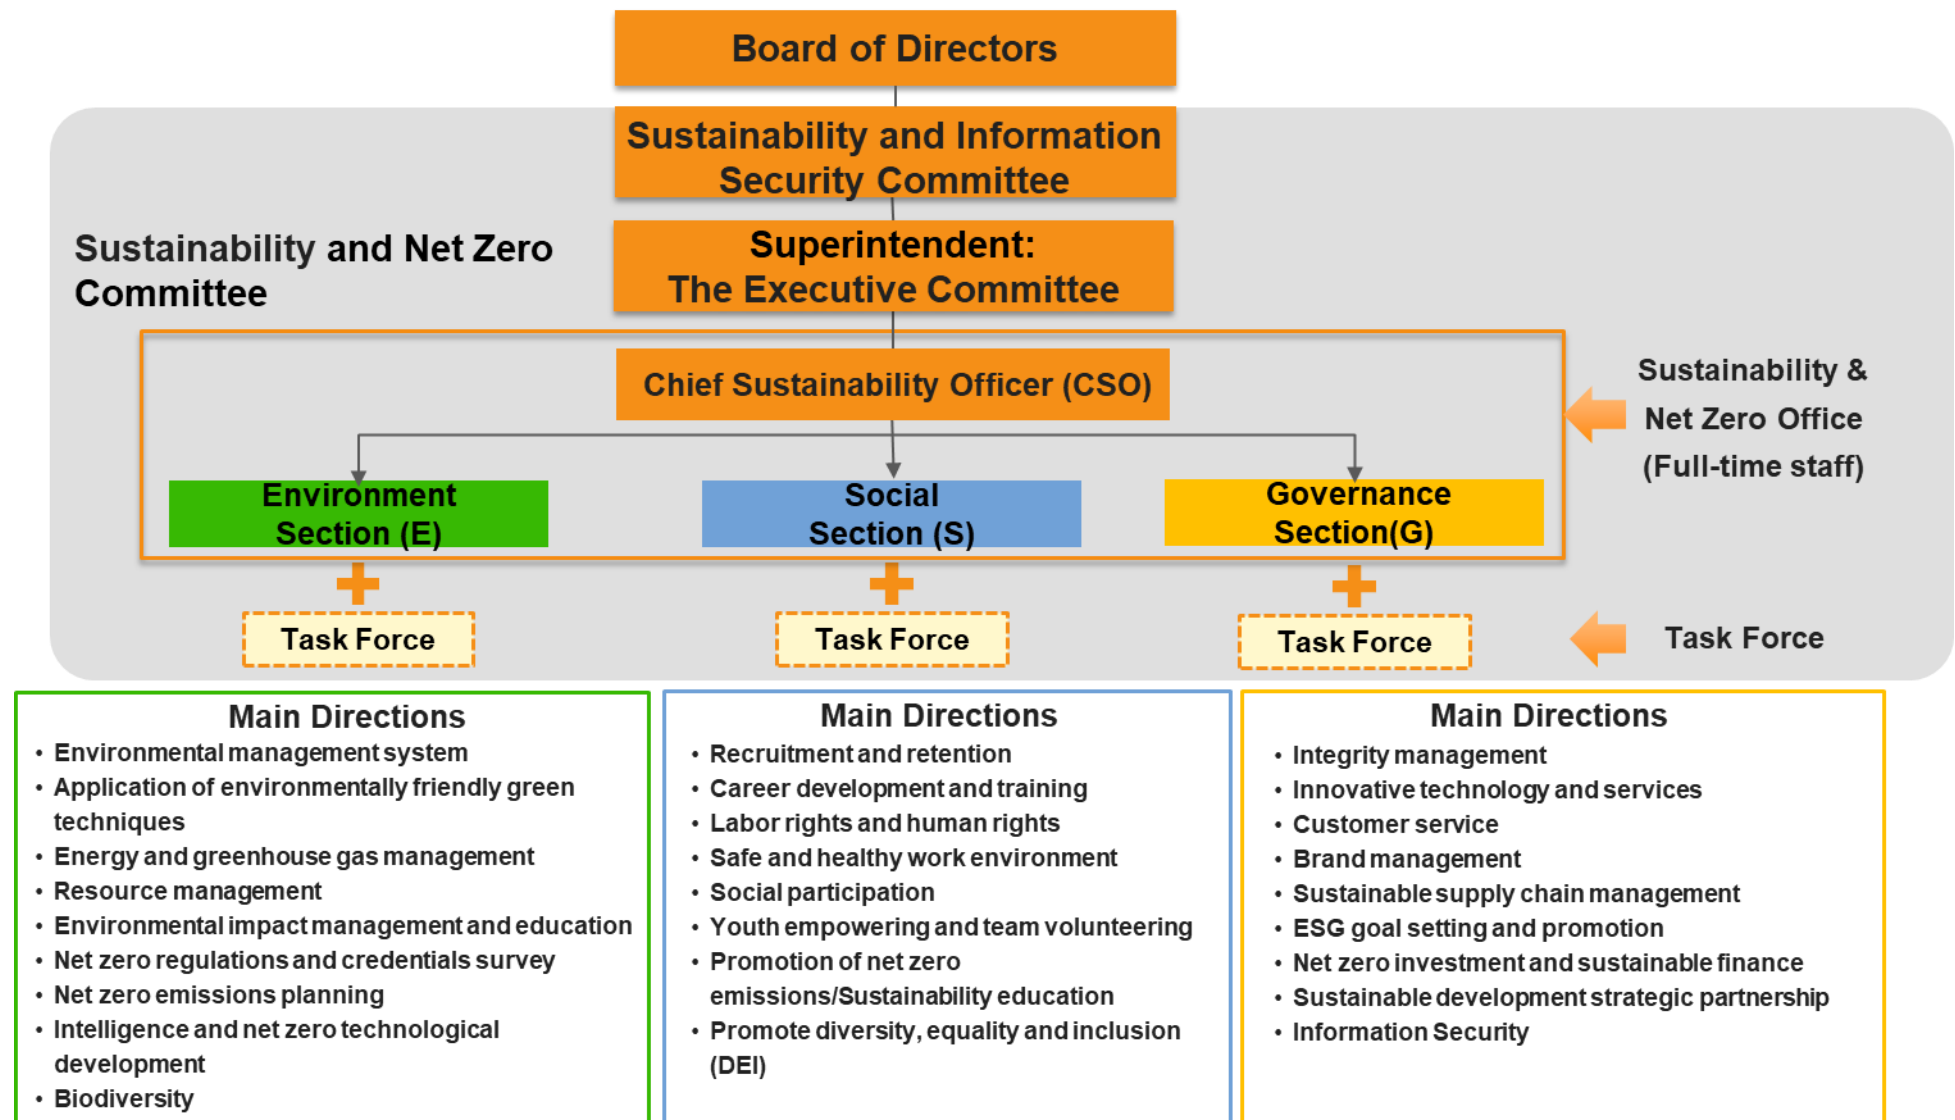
Board of Directors

Sustainability and Information Security Committee

Sustainability and Net Zero Committee

Superintendent: The Executive Committee

Chief Sustainability Officer (CSO)

Sustainability & Net Zero Office (Full-time staff)

Environment Section (E)

Social Section (S)

Governance Section(G)

Task Force

Task Force

Task Force

Task Force

Main Directions
• Environmental management system
• Application of environmentally friendly green techniques
• Energy and greenhouse gas management
• Resource management
• Environmental impact management and education
• Net zero regulations and credentials survey
• Net zero emissions planning
• Intelligence and net zero technological development
• Biodiversity

Main Directions
• Recruitment and retention
• Career development and training
• Labor rights and human rights
• Safe and healthy work environment
• Social participation
• Youth empowering and team volunteering
• Promotion of net zero emissions/Sustainability education
• Promote diversity, equality and inclusion (DEI)

Main Directions
• Integrity management
• Innovative technology and services
• Customer service
• Brand management
• Sustainable supply chain management
• ESG goal setting and promotion
• Net zero investment and sustainable finance
• Sustainable development strategic partnership
• Information Security